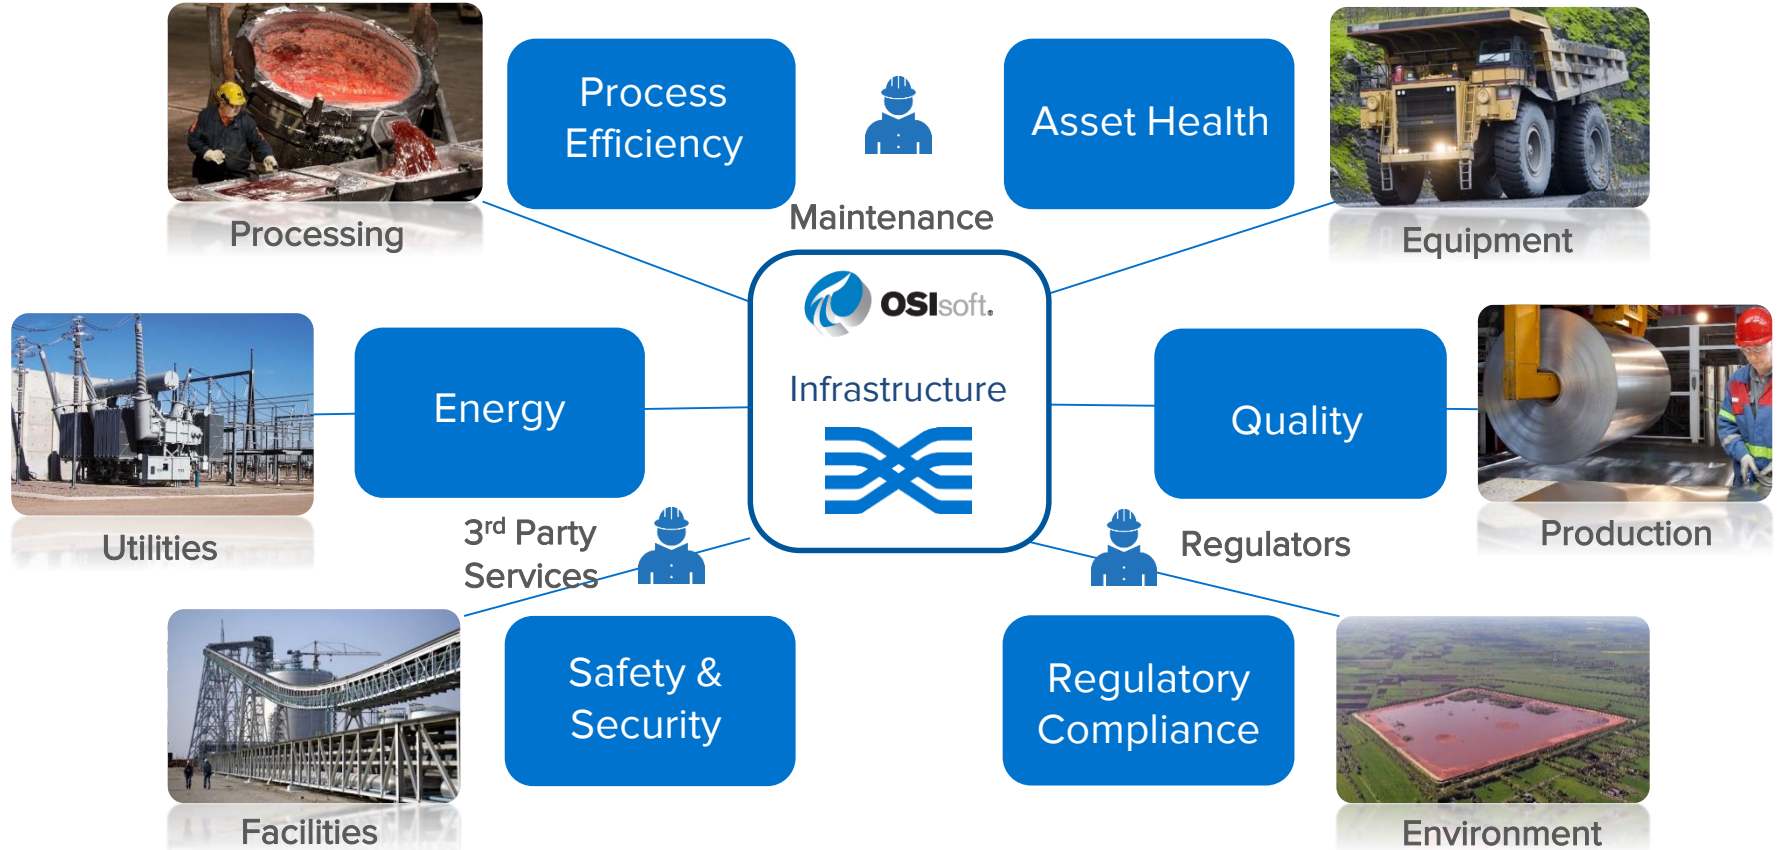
Processing

Process Efficiency

Maintenance

Asset Health

Equipment

OSIsoft.

Infrastructure

Utilities

Energy

Quality

Production

3$^{rd}$ Party Services

Regulators

Facilities

Safety & Security

Regulatory Compliance

Environment